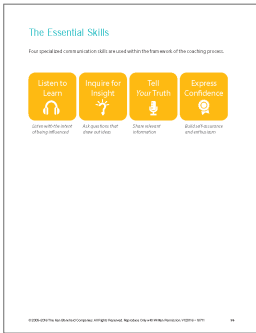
The Essential Skills

Four specialized communication skills are used within the framework of the coaching process.

Listen to Learn

Listen with the intent of being influenced

Inquire for Insight

Ask questions that draw out ideas

Tell Your Truth

Share relevant information

Express Confidence

Build self-assurance and enthusiasm

©2005-2016 The Ken Blanchard Companies. All rights reserved. Reproduce Only with Written Permission. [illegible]

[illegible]